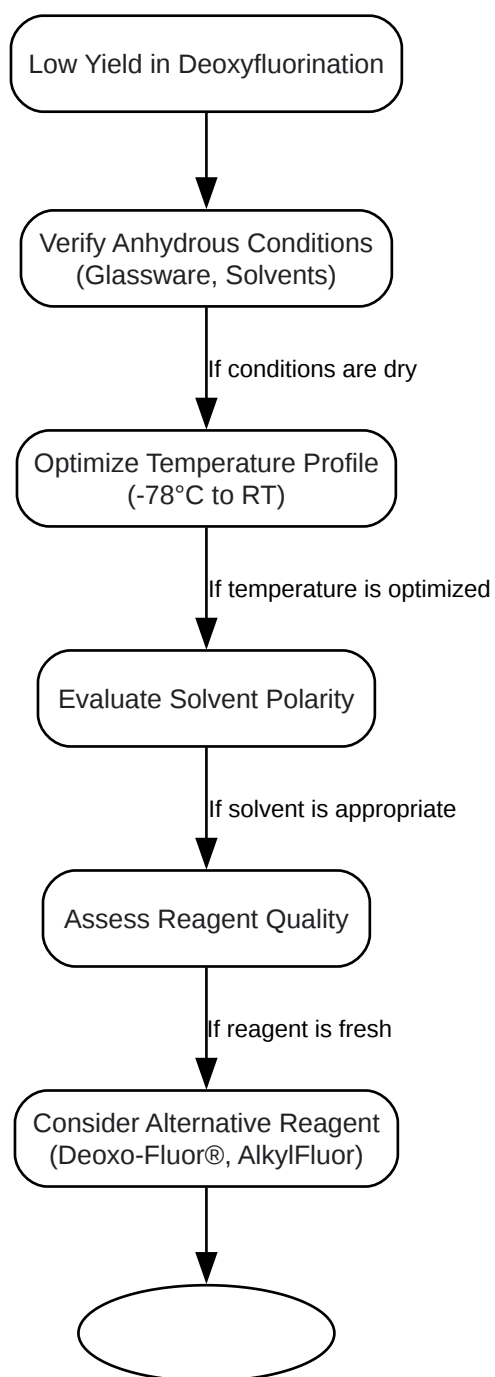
Low Yield in Deoxyfluorination

Verify Anhydrous Conditions
(Glassware, Solvents)

If conditions are dry

Optimize Temperature Profile
(-78°C to RT)

If temperature is optimized

Evaluate Solvent Polarity

If solvent is appropriate

Assess Reagent Quality

If reagent is fresh

Consider Alternative Reagent
(Deoxo-Fluor®, AlkylFluor)